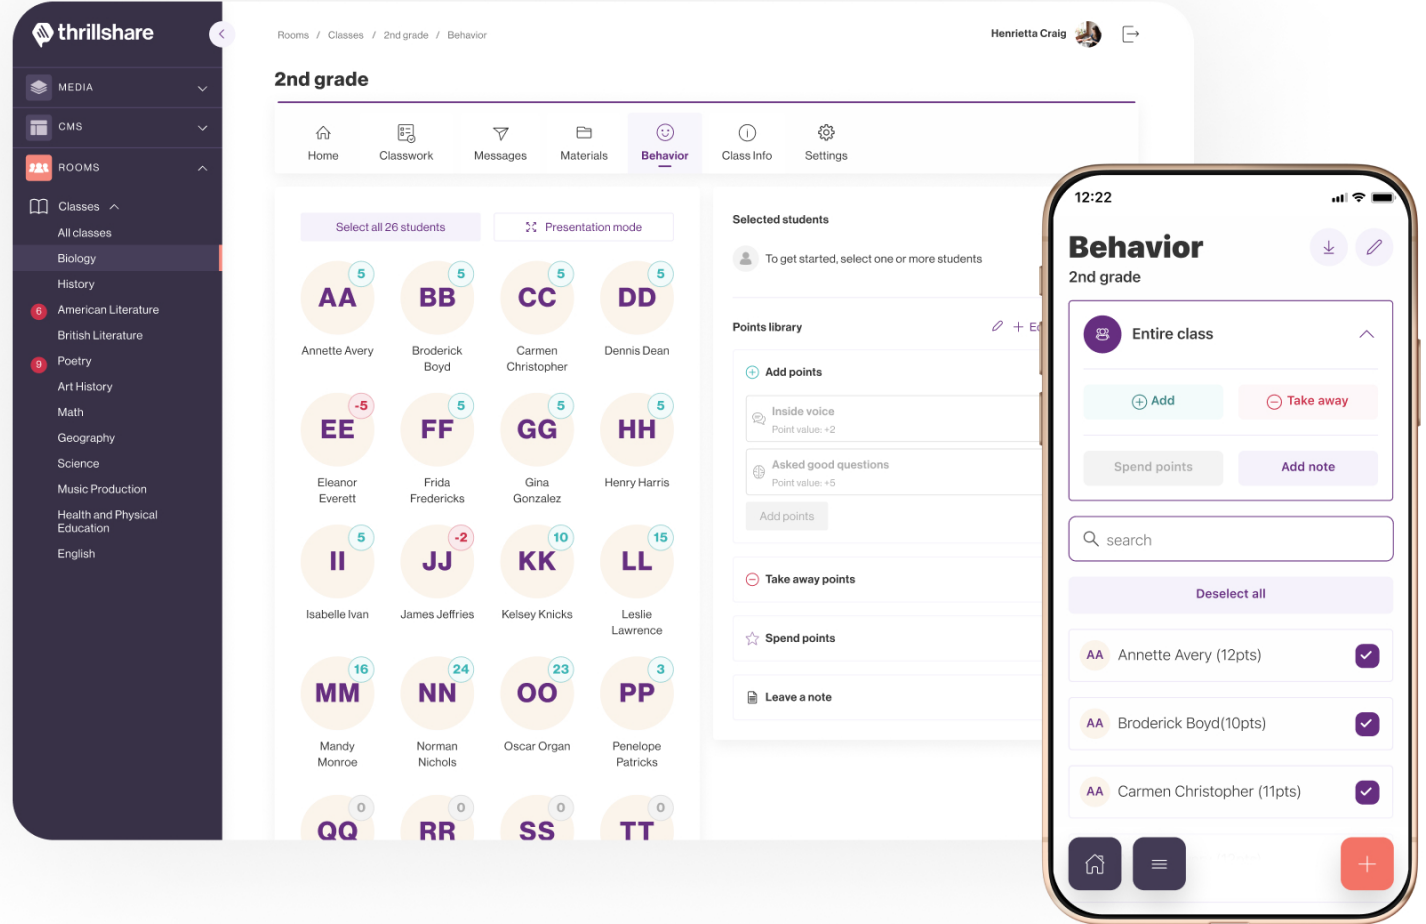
thrillshare

MEDIA
CMS
ROOMS
Classes
All classes
Biology
History
6 American Literature
British Literature
9 Poetry
Art History
Math
Geography
Science
Music Production
Health and Physical Education
English

Rooms / Classes / 2nd grade / Behavior

Henrietta Craig

2nd grade

Home
Classwork
Messages
Materials
Behavior
Class Info
Settings

Select all 26 students
Presentation mode

AA 5 Annette Avery
BB 5 Broderick Boyd
CC 5 Carmen Christopher
DD 5 Dennis Dean
EE -5 Eleanor Everett
FF 5 Frida Fredericks
GG 5 Gina Gonzalez
HH 5 Henry Harris
II 5 Isabelle Ivan
JJ -2 James Jeffries
KK 10 Kelsey Knicks
LL 15 Leslie Lawrence
MM 16 Mandy Monroe
NN 24 Norman Nichols
OO 23 Oscar Organ
PP 3 Penelope Patricks
QQ 0
RR 0
SS 0
TT 0

Selected students
To get started, select one or more students

Points library
+ Ed

Add points
Inside voice
Point value: +2
Asked good questions
Point value: +5
Add points

Take away points

Spend points

Leave a note

12:22

Behavior
2nd grade

Entire class
Add
Take away
Spend points
Add note

search

Deselect all

AA Annette Avery (12pts)
AA Broderick Boyd(10pts)
AA Carmen Christopher (11pts)